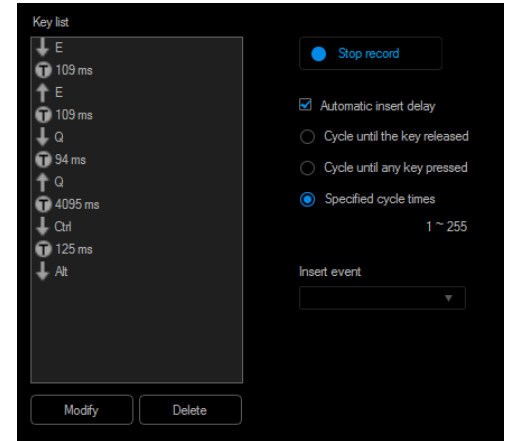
Key list

E
109 ms
E
109 ms
Q
94 ms
Q
4095 ms
Ctrl
125 ms
Alt

Modify
Delete

Stop record

Automatic insert delay
Cycle until the key released
Cycle until any key pressed
Specified cycle times
1 ~ 255

Insert event